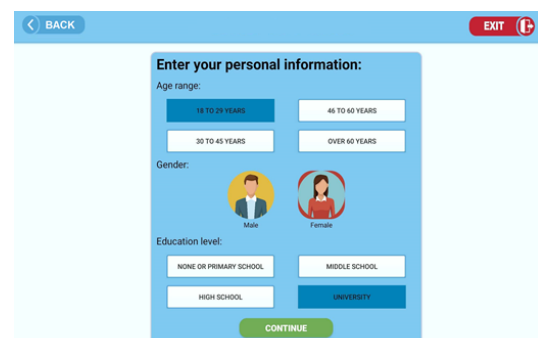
BACK

EXIT

Enter your personal information:

Age range:

18 TO 29 YEARS

46 TO 60 YEARS

30 TO 45 YEARS

OVER 60 YEARS

Gender:

Male

Female

Education level:

NONE OR PRIMARY SCHOOL

MIDDLE SCHOOL

HIGH SCHOOL

UNIVERSITY

CONTINUE